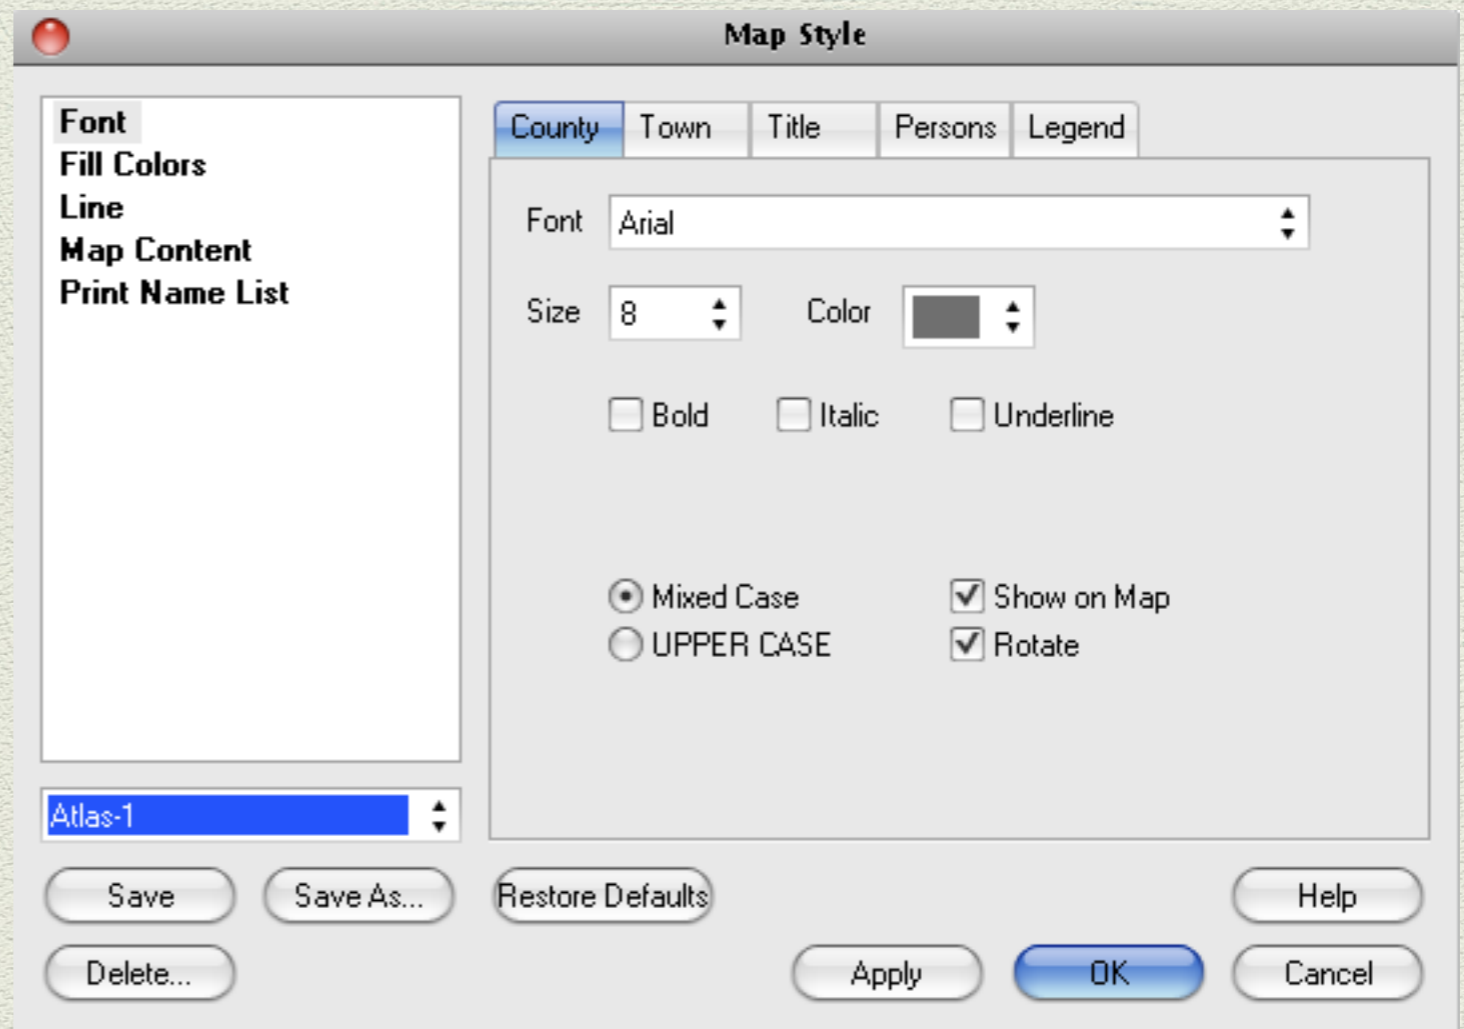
Map Style

Font
Fill Colors
Line
Map Content
Print Name List

Atlas-1

County | Town | Title | Persons | Legend

Font Arial

Size 8 Color

Bold Italic Underline

Mixed Case
UPPER CASE

Show on Map
Rotate

Save Save As... Restore Defaults Help

Delete... Apply OK Cancel